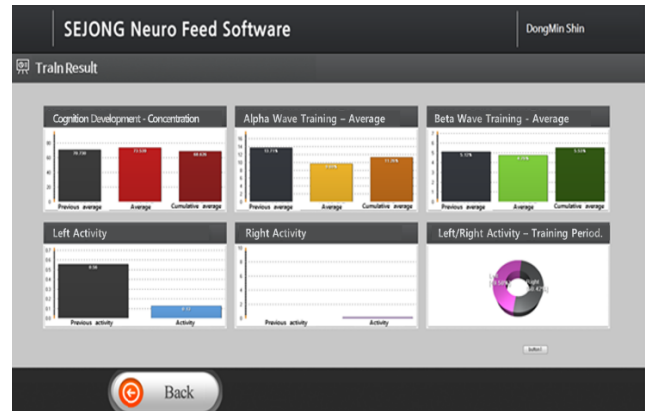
SEJONG Neuro Feed Software

DongMin Shin

Train Result

Cognition Development - Concentration

Previous average

Average

Cumulative average

Alpha Wave Training – Average

Previous average

Average

Cumulative average

Beta Wave Training - Average

Previous average

Average

Cumulative average

Left Activity

Previous activity

Activity

Right Activity

Previous activity

Activity

Left/Right Activity – Training Period.

Back